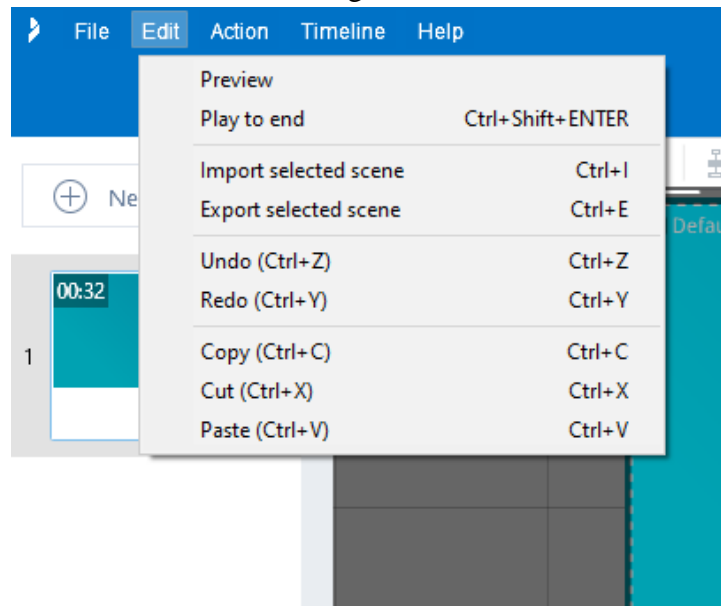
File Edit Action Timeline Help

Preview
Play to end Ctrl+Shift+ENTER

Import selected scene Ctrl+I
Export selected scene Ctrl+E

Undo (Ctrl+Z) Ctrl+Z
Redo (Ctrl+Y) Ctrl+Y

Copy (Ctrl+C) Ctrl+C
Cut (Ctrl+X) Ctrl+X
Paste (Ctrl+V) Ctrl+V

Ne

00:32

1

Defau